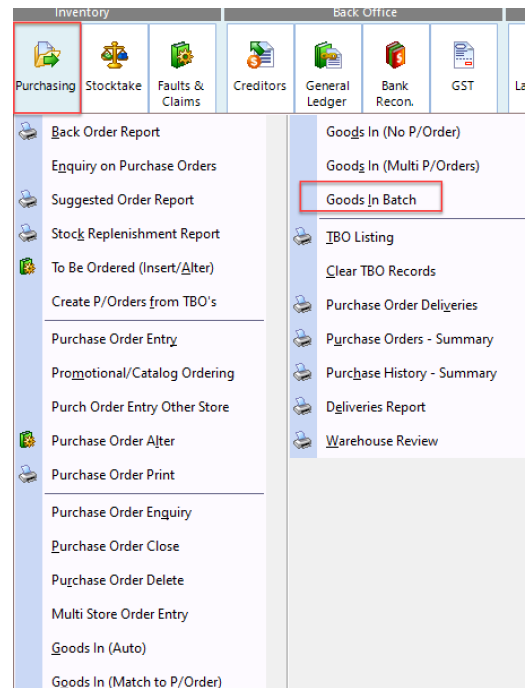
Inventory

Back Office

Purchasing

Stocktake

Faults & Claims

Creditors

General Ledger

Bank Recon.

GST

La

Back Order Report

Enquiry on Purchase Orders

Suggested Order Report

Stock Replenishment Report

To Be Ordered (Insert/Alter)

Create P/Orders from TBO's

Purchase Order Entry

Promotional/Catalog Ordering

Purch Order Entry Other Store

Purchase Order Alter

Purchase Order Print

Purchase Order Enquiry

Purchase Order Close

Purchase Order Delete

Multi Store Order Entry

Goods In (Auto)

Goods In (Match to P/Order)

Goods In (No P/Order)

Goods In (Multi P/Orders)

Goods In Batch

TBO Listing

Clear TBO Records

Purchase Order Deliveries

Purchase Orders - Summary

Purchase History - Summary

Deliveries Report

Warehouse Review